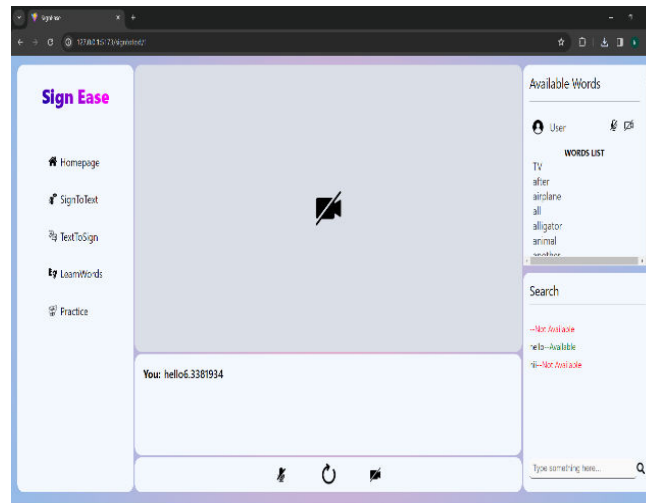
SignEase
127.0.0.1:5173/signtotext/

Sign Ease

Homepage
SignToText
TextToSign
LearnWords
Practice

You: hello6.3381934

Available Words

User

WORDS LIST
TV
after
airplane
all
alligator
animal
another

Search

--Not Available
hello--Available
hii--Not Available

Type something here...